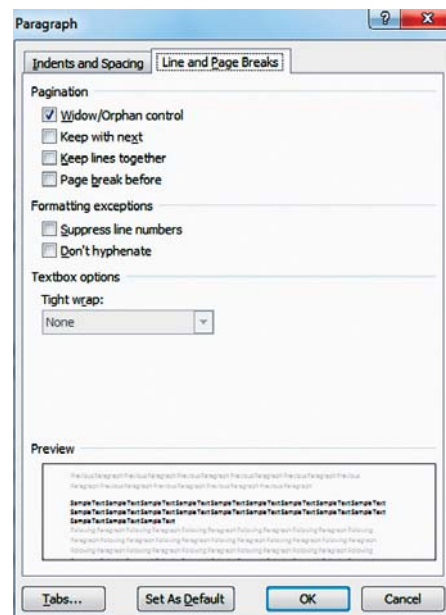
Paragraph

?

X

Indents and Spacing

Line and Page Breaks

Pagination

Widow/Orphan control

Keep with next

Keep lines together

Page break before

Formatting exceptions

Suppress line numbers

Don't hyphenate

Textbox options

Tight wrap:

None

Preview

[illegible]

Sample Text Sample Text Sample Text Sample Text Sample Text Sample Text Sample Text Sample Text Sample Text Sample Text Sample Text Sample Text Sample Text Sample Text Sample Text Sample Text Sample Text Sample Text Sample Text Sample Text Sample Text Sample Text Sample Text Sample Text

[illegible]

Tabs...

Set As Default

OK

Cancel